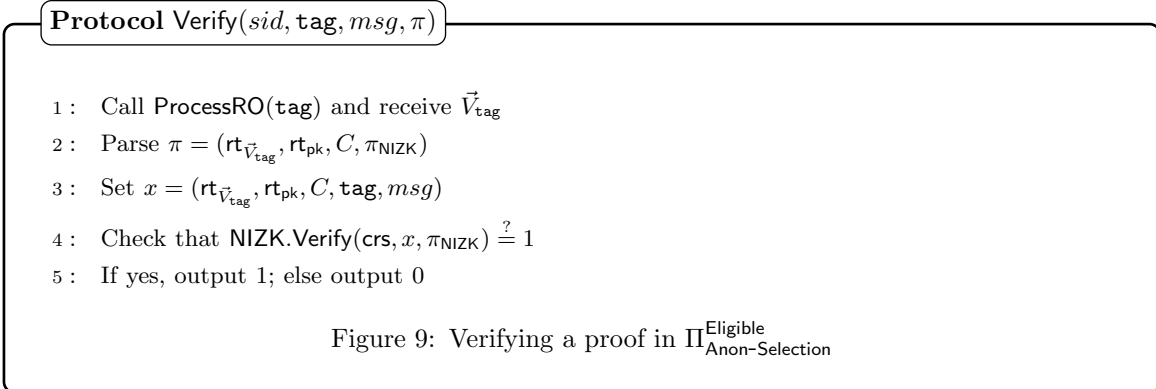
**Protocol** Verify$(sid, \mathtt{tag}, msg, \pi)$

1 : Call ProcessRO$(\mathtt{tag})$ and receive $\vec{V}_{\mathtt{tag}}$

2 : Parse $\pi = (\mathsf{rt}_{\vec{V}_{\mathtt{tag}}}, \mathsf{rt}_{\mathsf{pk}}, C, \pi_{\mathsf{NIZK}})$

3 : Set $x = (\mathsf{rt}_{\vec{V}_{\mathtt{tag}}}, \mathsf{rt}_{\mathsf{pk}}, C, \mathtt{tag}, msg)$

4 : Check that $\mathsf{NIZK.Verify}(\mathsf{crs}, x, \pi_{\mathsf{NIZK}}) \stackrel{?}{=} 1$

5 : If yes, output 1; else output 0

Figure 9: Verifying a proof in $\Pi^{\mathsf{Eligible}}_{\mathsf{Anon\text{-}Selection}}$